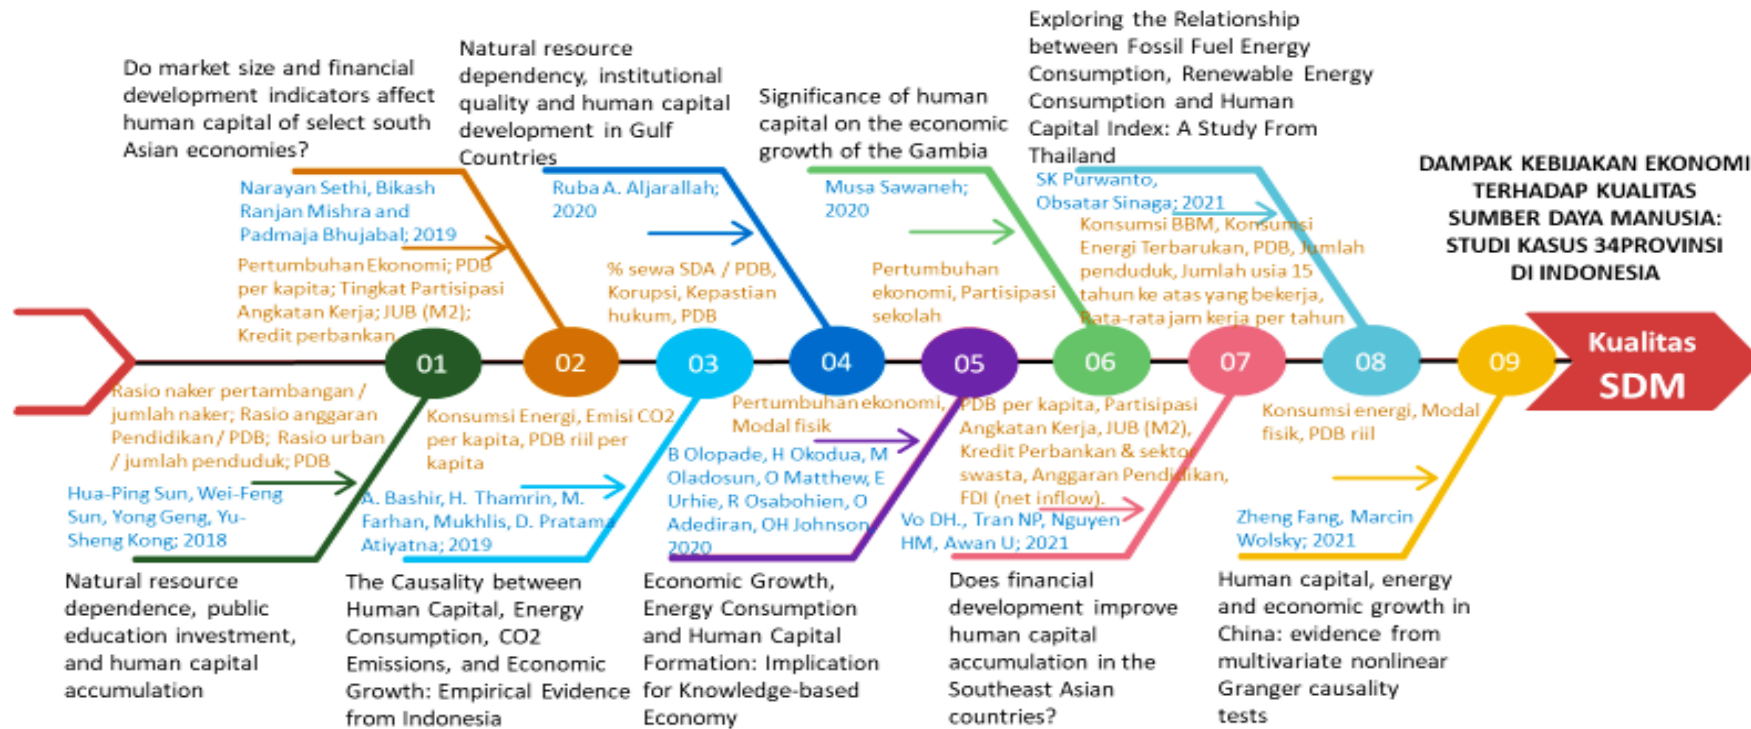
Do market size and financial development indicators affect human capital of select south Asian economies?

Narayan Sethi, Bikash Ranjan Mishra and Padmaja Bhujabal; 2019

Pertumbuhan Ekonomi; PDB per kapita; Tingkat Partisipasi Angkatan Kerja; JUB (M2); Kredit perbankan

Natural resource dependency, institutional quality and human capital development in Gulf Countries

Ruba A. Aljarallah; 2020

% sewa SDA / PDB, Korupsi, Kepastian hukum, PDB

Significance of human capital on the economic growth of the Gambia

Musa Sawaneh; 2020

Pertumbuhan ekonomi, Partisipasi sekolah

Exploring the Relationship between Fossil Fuel Energy Consumption, Renewable Energy Consumption and Human Capital Index: A Study From Thailand

SK Purwanto, Obsatar Sinaga; 2021

Konsumsi BBM, Konsumsi Energi Terbarukan, PDB, Jumlah penduduk, Jumlah usia 15 tahun ke atas yang bekerja, Rata-rata jam kerja per tahun

DAMPAK KEBIJAKAN EKONOMI TERHADAP KUALITAS SUMBER DAYA MANUSIA: STUDI KASUS 34PROVINSI DI INDONESIA

01 02 03 04 05 06 07 08 09

Kualitas SDM

Rasio naker pertambangan / jumlah naker; Rasio anggaran Pendidikan / PDB; Rasio urban / jumlah penduduk; PDB

Hua-Ping Sun, Wei-Feng Sun, Yong Geng, Yu-Sheng Kong; 2018

Natural resource dependence, public education investment, and human capital accumulation

Konsumsi Energi, Emisi CO2 per kapita, PDB riil per kapita

A. Bashir, H. Thamrin, M. Farhan, Mukhlis, D. Pratama Atiyatna; 2019

The Causality between Human Capital, Energy Consumption, CO2 Emissions, and Economic Growth: Empirical Evidence from Indonesia

Pertumbuhan ekonomi, Modal fisik

B Olopade, H Okodua, M Oladosun, O Matthew, E Urhie, R Osabohien, O Adediran, OH Johnson 2020

Economic Growth, Energy Consumption and Human Capital Formation: Implication for Knowledge-based Economy

PDB per kapita, Partisipasi Angkatan Kerja, JUB (M2), Kredit Perbankan & sektor swasta, Anggaran Pendidikan, FDI (net inflow).

Vo DH., Tran NP, Nguyen HM, Awan U; 2021

Does financial development improve human capital accumulation in the Southeast Asian countries?

Konsumsi energi, Modal fisik, PDB riil

Zheng Fang, Marcin Wolsky; 2021

Human capital, energy and economic growth in China: evidence from multivariate nonlinear Granger causality tests